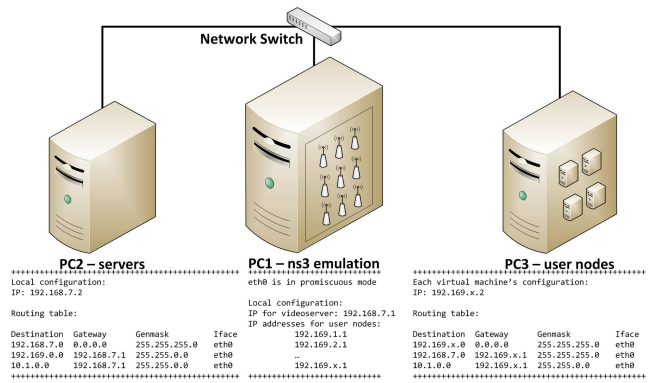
Network Switch

PC2 – servers

+++++++++++++++++++++++++++++++++++++++++++
Local configuration:
IP: 192.168.7.2

Routing table:

| Destination | Gateway | Genmask | Iface |
|---|---|---|---|
| 192.168.7.0 | 0.0.0.0 | 255.255.255.0 | eth0 |
| 192.169.0.0 | 192.168.7.1 | 255.255.0.0 | eth0 |
| 10.1.0.0 | 192.168.7.1 | 255.255.0.0 | eth0 |

+++++++++++++++++++++++++++++++++++++++++++

PC1 – ns3 emulation

+++++++++++++++++++++++++++++++++++
eth0 is in promiscuous mode

Local configuration:
IP for videoserver: 192.168.7.1
IP addresses for user nodes:
192.169.1.1
192.169.2.1
…
192.169.x.1
+++++++++++++++++++++++++++++++++++

PC3 – user nodes

+++++++++++++++++++++++++++++++++++++++++++
Each virtual machine's configuration:
IP: 192.169.x.2

Routing table:

| Destination | Gateway | Genmask | Iface |
|---|---|---|---|
| 192.169.x.0 | 0.0.0.0 | 255.255.255.0 | eth0 |
| 192.168.7.0 | 192.169.x.1 | 255.255.255.0 | eth0 |
| 10.1.0.0 | 192.169.x.1 | 255.255.0.0 | eth0 |

+++++++++++++++++++++++++++++++++++++++++++